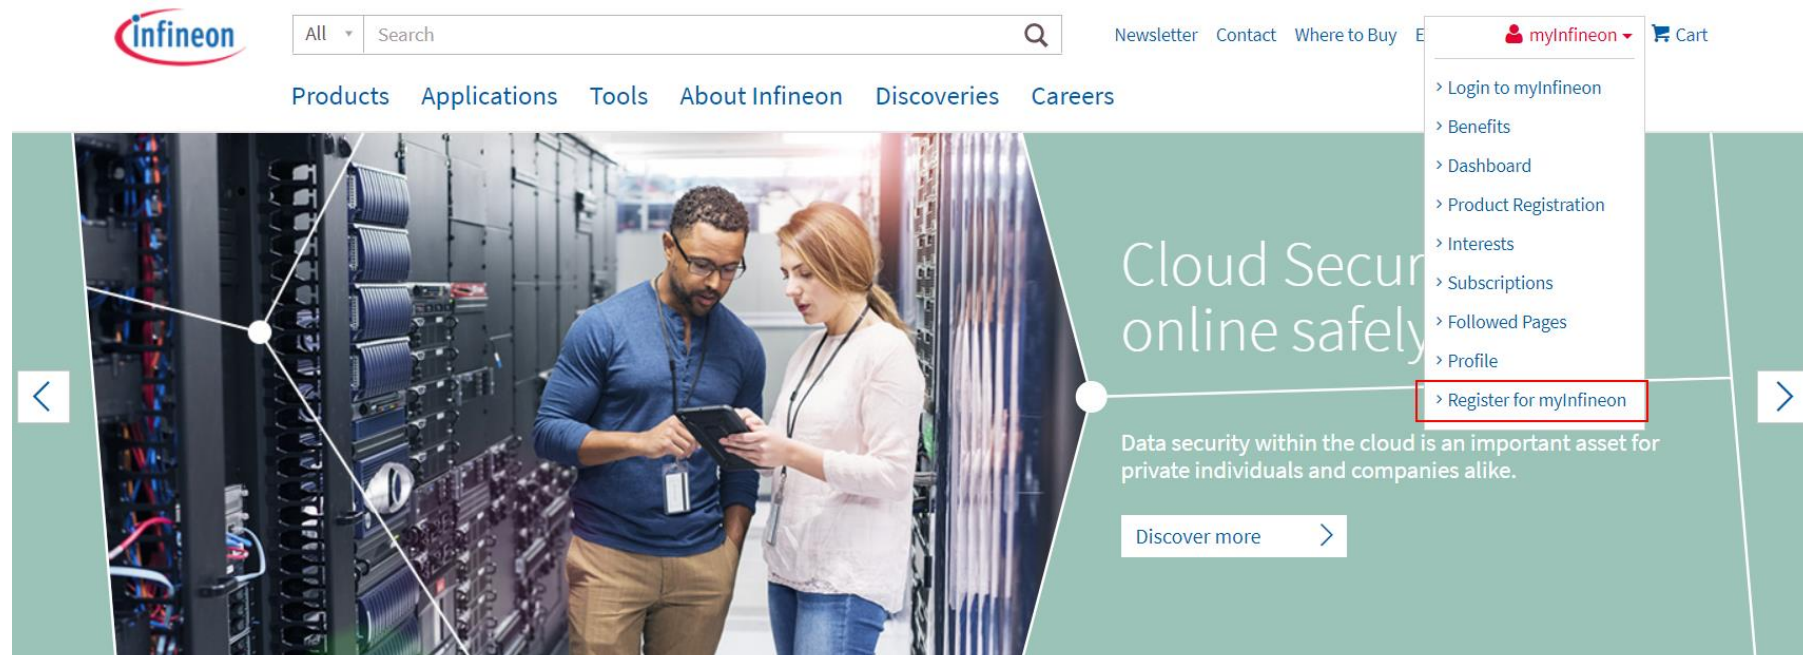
infineon

All Search

Newsletter Contact Where to Buy E

myInfineon Cart

Products Applications Tools About Infineon Discoveries Careers

› Login to myInfineon
› Benefits
› Dashboard
› Product Registration
› Interests
› Subscriptions
› Followed Pages
› Profile
› Register for myInfineon

Cloud Secur
online safely

Data security within the cloud is an important asset for private individuals and companies alike.

Discover more